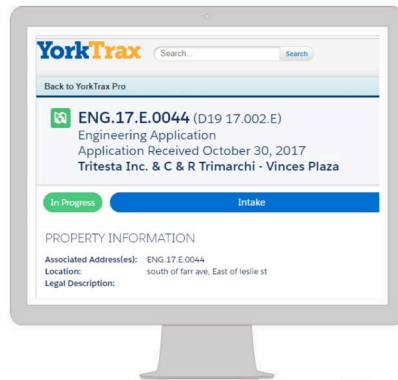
YorkTrax Search... Search

Back to YorkTrax Pro

ENG.17.E.0044 (D19 17.002.E)
Engineering Application
Application Received October 30, 2017
Tritesta Inc. & C & R Trimarchi - Vinces Plaza

In Progress Intake

PROPERTY INFORMATION

Associated Address(es): ENG.17.E.0044
Location: south of farr ave, East of leslie st
Legal Description: